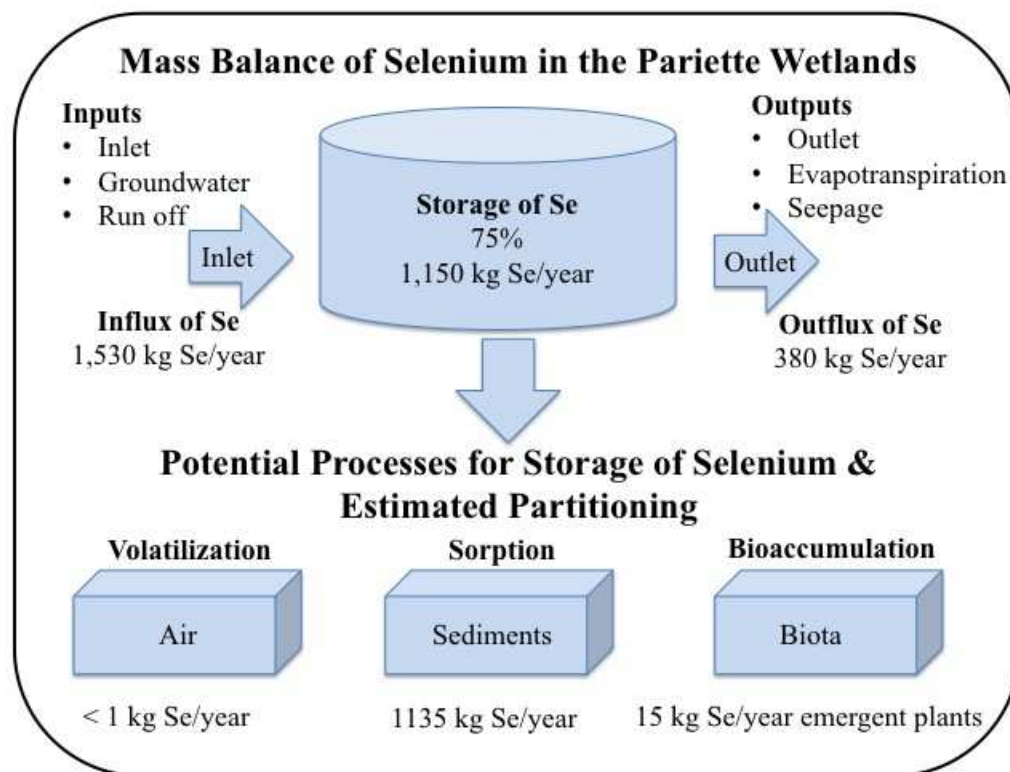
Mass Balance of Selenium in the Pariette Wetlands

Inputs
• Inlet
• Groundwater
• Run off

Inlet

Influx of Se
1,530 kg Se/year

Storage of Se
75%
1,150 kg Se/year

Outputs
• Outlet
• Evapotranspiration
• Seepage

Outlet

Outflux of Se
380 kg Se/year

Potential Processes for Storage of Selenium & Estimated Partitioning

Volatilization

Air

< 1 kg Se/year

Sorption

Sediments

1135 kg Se/year

Bioaccumulation

Biota

15 kg Se/year emergent plants